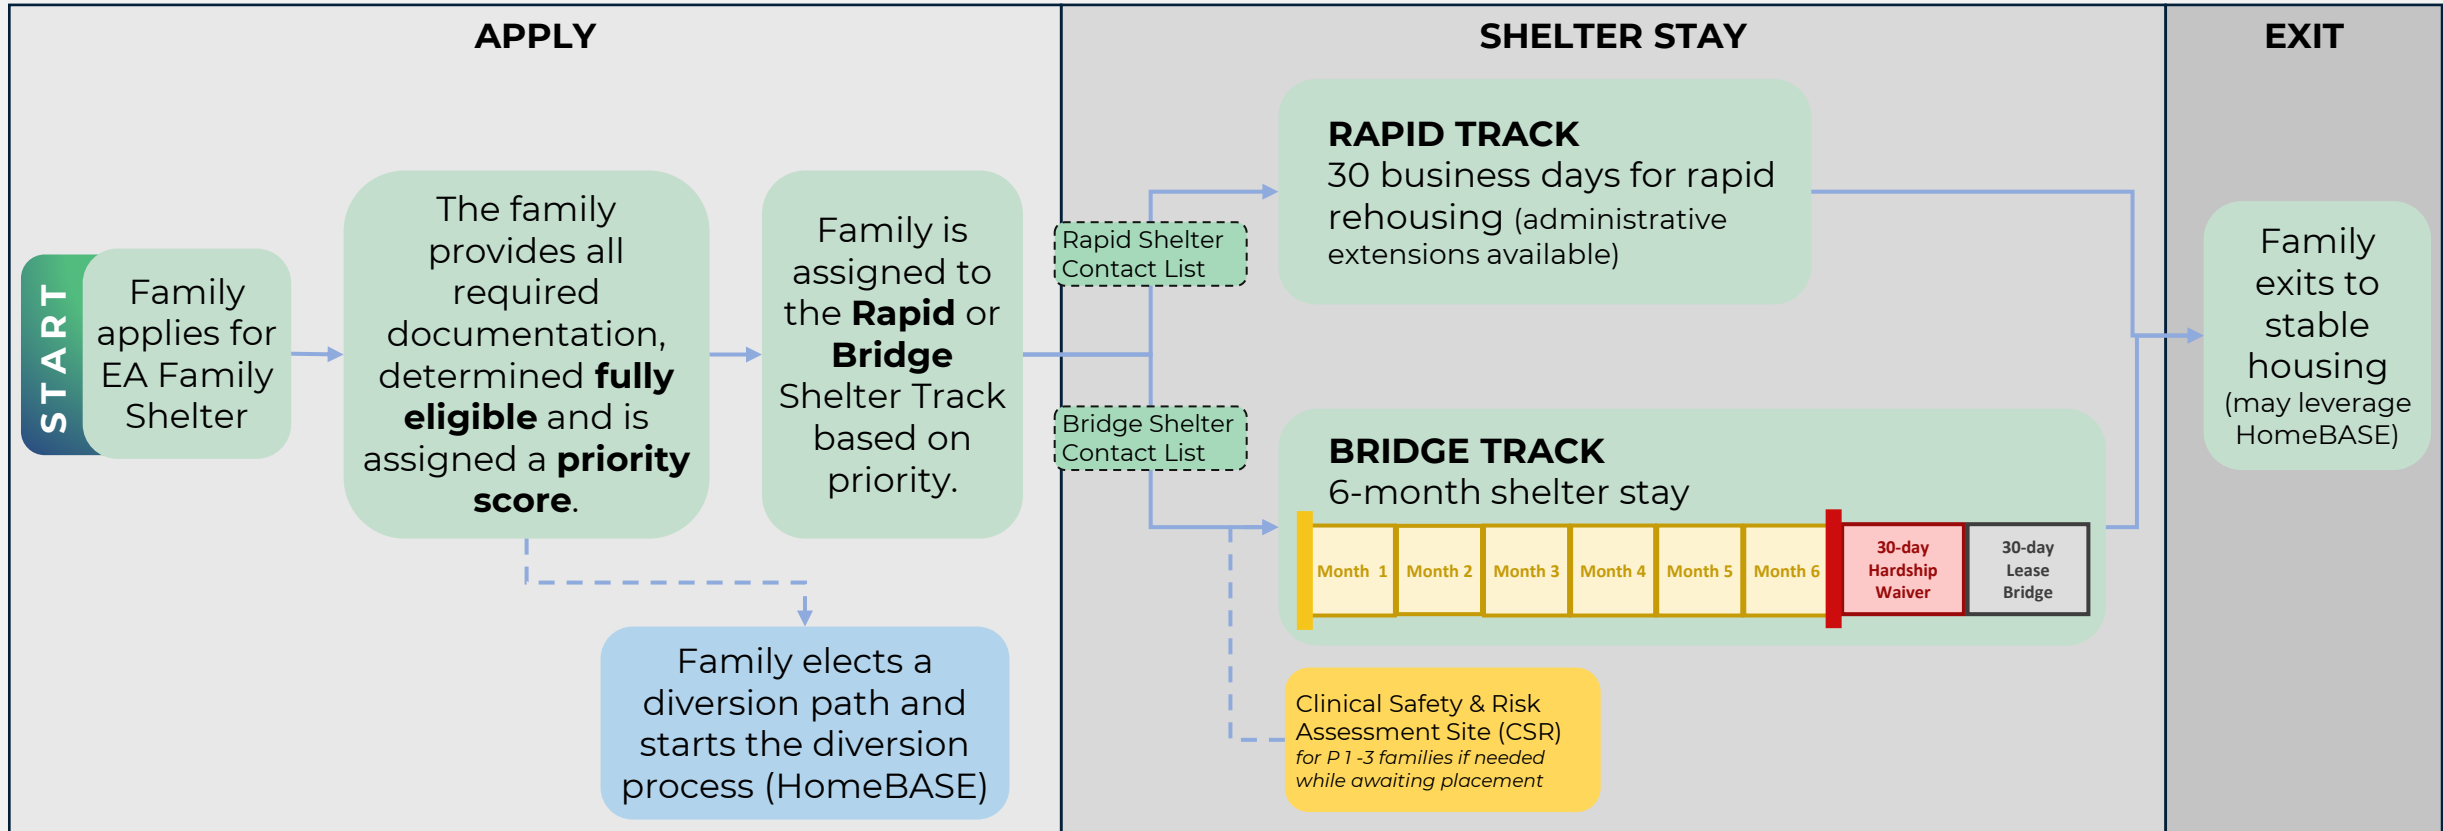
APPLY

SHELTER STAY

EXIT

START

Family applies for EA Family Shelter

The family provides all required documentation, determined **fully eligible** and is assigned a **priority score**.

Family is assigned to the **Rapid** or **Bridge** Shelter Track based on priority.

Family elects a diversion path and starts the diversion process (HomeBASE)

Rapid Shelter Contact List

Bridge Shelter Contact List

RAPID TRACK
30 business days for rapid rehousing (administrative extensions available)

BRIDGE TRACK
6-month shelter stay

| Month 1 | Month 2 | Month 3 | Month 4 | Month 5 | Month 6 | 30-day Hardship Waiver | 30-day Lease Bridge |
|---|---|---|---|---|---|---|---|

Clinical Safety & Risk Assessment Site (CSR)
for P 1 -3 families if needed while awaiting placement

Family exits to stable housing (may leverage HomeBASE)